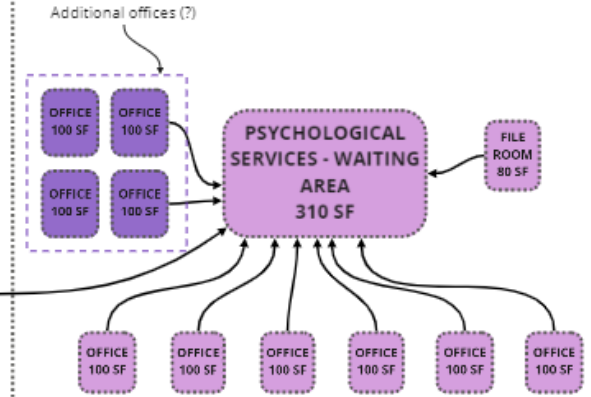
Additional offices (?)

OFFICE 100 SF

OFFICE 100 SF

OFFICE 100 SF

OFFICE 100 SF

PSYCHOLOGICAL SERVICES - WAITING AREA 310 SF

FILE ROOM 80 SF

OFFICE 100 SF

OFFICE 100 SF

OFFICE 100 SF

OFFICE 100 SF

OFFICE 100 SF

OFFICE 100 SF